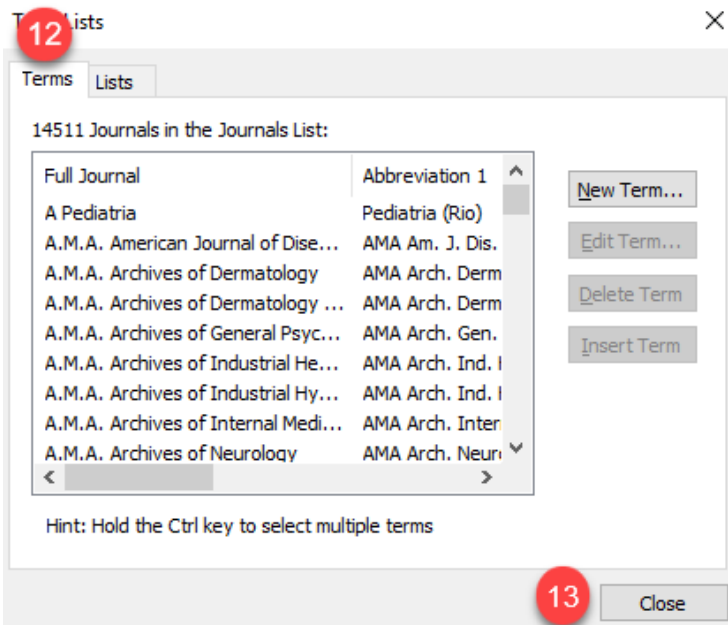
T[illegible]Lists
12
Terms Lists

14511 Journals in the Journals List:

| Full Journal | Abbreviation 1 |
|---|---|
| A Pediatria | Pediatria (Rio) |
| A.M.A. American Journal of Dise... | AMA Am. J. Dis. |
| A.M.A. Archives of Dermatology | AMA Arch. Derm |
| A.M.A. Archives of Dermatology ... | AMA Arch. Derm |
| A.M.A. Archives of General Psyc... | AMA Arch. Gen. |
| A.M.A. Archives of Industrial He... | AMA Arch. Ind. I |
| A.M.A. Archives of Industrial Hy... | AMA Arch. Ind. I |
| A.M.A. Archives of Internal Medi... | AMA Arch. Inter |
| A.M.A. Archives of Neurology | AMA Arch. Neur |

New Term...
Edit Term...
Delete Term
Insert Term

Hint: Hold the Ctrl key to select multiple terms

13
Close